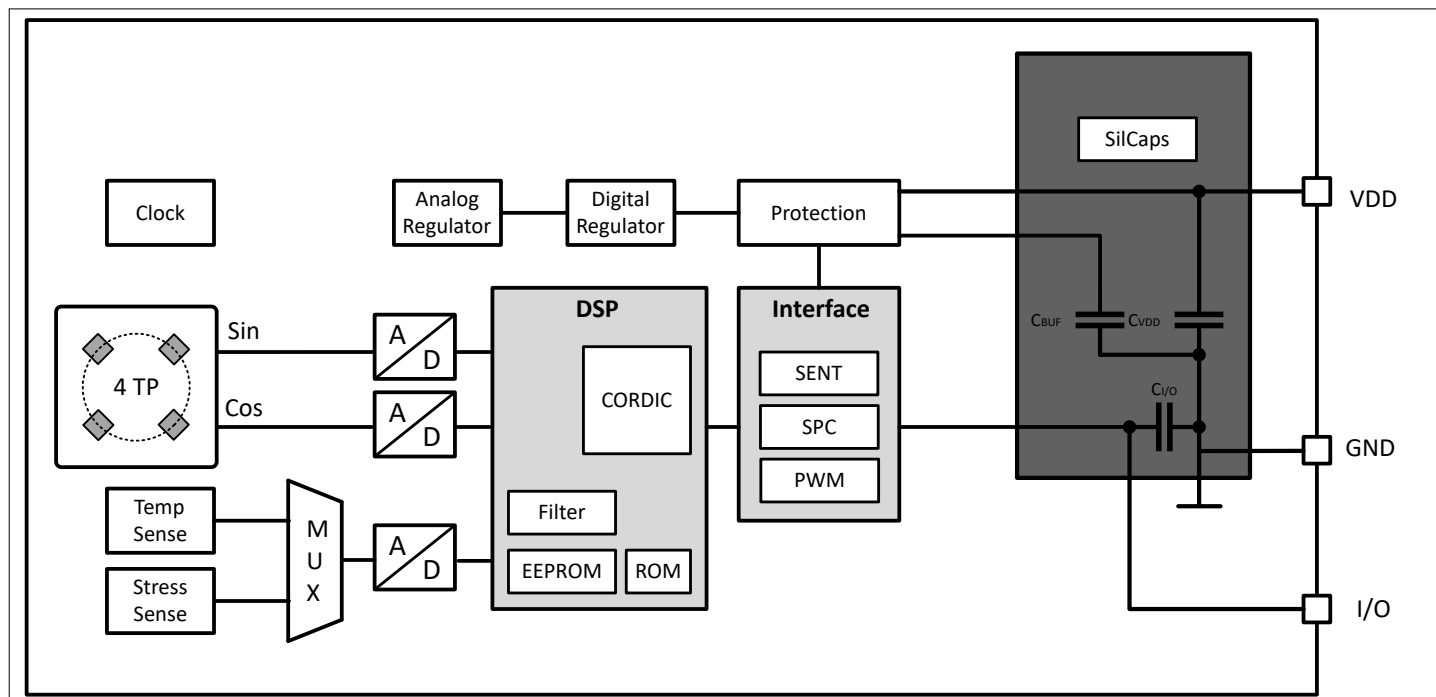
SilCaps

Clock

Analog Regulator

Digital Regulator

Protection

VDD

DSP

Interface

Sin

A
D

4 TP

CORDIC

SENT

$C_{BUF}$

$C_{VDD}$

$C_{I/O}$

Cos

A
D

SPC

PWM

GND

Temp Sense

Filter

M
U
X

A
D

Stress Sense

EEPROM

ROM

I/O